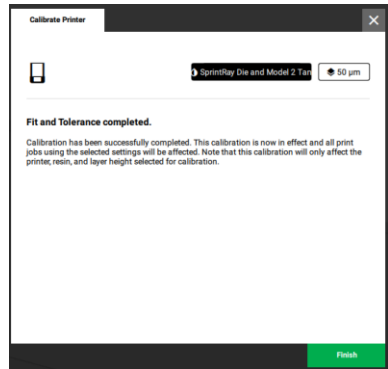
Calibrate Printer

SprintRay Die and Model 2 Tan

50 µm

Fit and Tolerance completed.

Calibration has been successfully completed. This calibration is now in effect and all print jobs using the selected settings will be affected. Note that this calibration will only affect the printer, resin, and layer height selected for calibration.

Finish